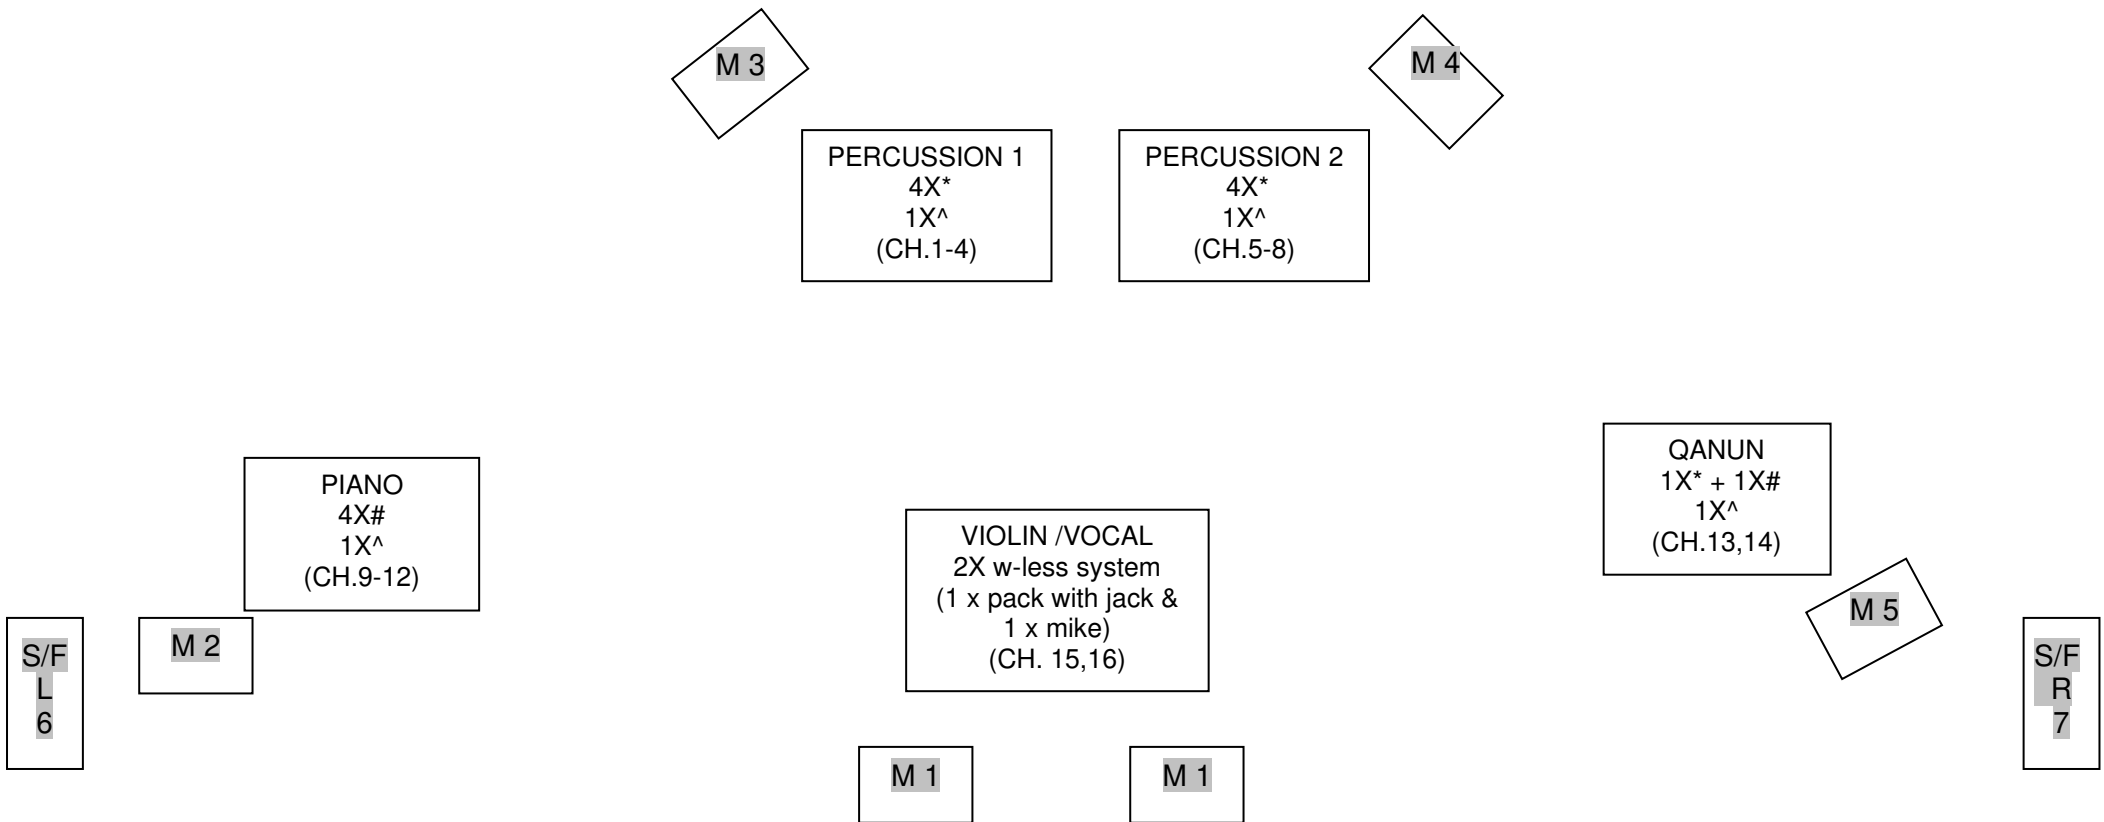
M 3

M 4

PERCUSSION 1
4X*
1X^
(CH.1-4)

PERCUSSION 2
4X*
1X^
(CH.5-8)

PIANO
4X#
1X^
(CH.9-12)

VIOLIN /VOCAL
2X w-less system
(1 x pack with jack & 1 x mike)
(CH. 15,16)

QANUN
1X* + 1X#
1X^
(CH.13,14)

M 5

S/F
L
6

M 2

S/F
R
7

M 1

M 1